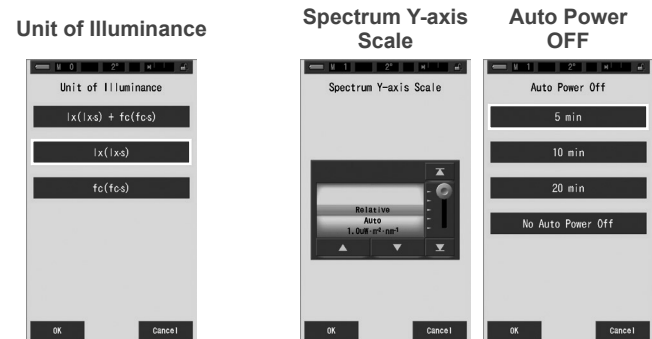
Unit of Illuminance

M 0 2°

Unit of Illuminance

lx(lxs) + fc(fcs)

lx(lxs)

fc(fcs)

OK

Cancel

Spectrum Y-axis Scale

M 1 2°

Spectrum Y-axis Scale

Relative

Auto

1.0uW·m⁻²·nm⁻¹

OK

Cancel

Auto Power OFF

M 1 2°

Auto Power Off

5 min

10 min

20 min

No Auto Power Off

OK

Cancel